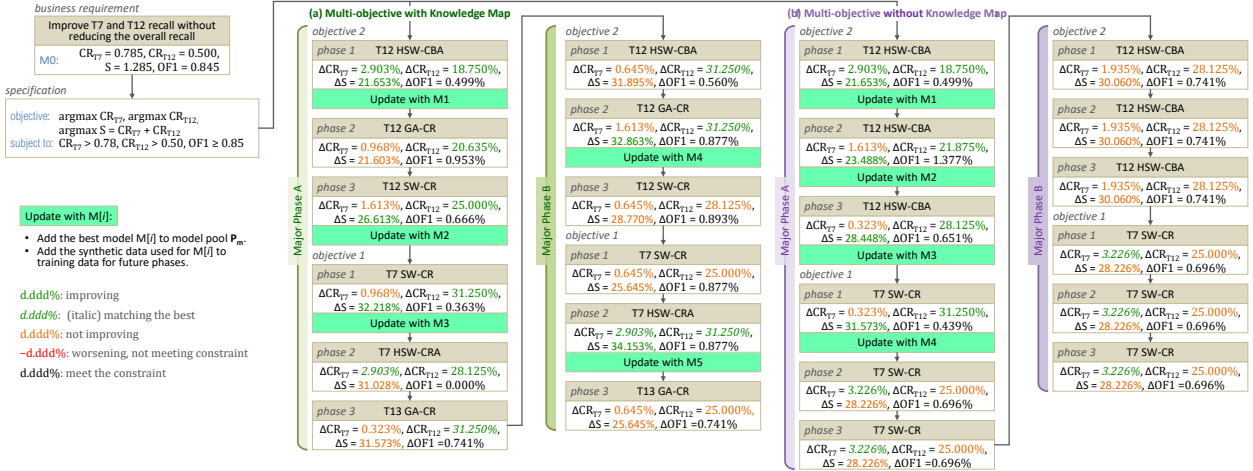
business requirement

Improve T7 and T12 recall without reducing the overall recall

M0: $CR_{T7}$ = 0.785, $CR_{T12}$ = 0.500, S = 1.285, OF1 = 0.845

specification

objective: argmax $CR_{T7}$, argmax $CR_{T12}$, argmax S = $CR_{T7}$ + $CR_{T12}$

subject to: $CR_{T7}$ > 0.78, $CR_{T12}$ > 0.50, OF1 ≥ 0.85

Update with M[*i*]:

• Add the best model M[*i*] to model pool $\mathbf{P_m}$.
• Add the synthetic data used for M[*i*] to training data for future phases.

d.ddd%: improving
*d.ddd%*: (italic) matching the best
d.ddd%: not improving
−d.ddd%: worsening, not meeting constraint
d.ddd%: meet the constraint

(a) Multi-objective with Knowledge Map

Major Phase A

objective 2

phase 1 T12 HSW-CBA
$\Delta CR_{T7}$ = 2.903%, $\Delta CR_{T12}$ = 18.750%, ΔS = 21.653%, ΔOF1 = 0.499%
Update with M1

phase 2 T12 GA-CR
$\Delta CR_{T7}$ = 0.968%, $\Delta CR_{T12}$ = 20.635%, ΔS = 21.603%, ΔOF1 = 0.953%

phase 3 T12 SW-CR
$\Delta CR_{T7}$ = 1.613%, $\Delta CR_{T12}$ = 25.000%, ΔS = 26.613%, ΔOF1 = 0.666%
Update with M2

objective 1

phase 1 T7 SW-CR
$\Delta CR_{T7}$ = 0.968%, $\Delta CR_{T12}$ = 31.250%, ΔS = 32.218%, ΔOF1 = 0.363%
Update with M3

phase 2 T7 HSW-CRA
$\Delta CR_{T7}$ = *2.903%*, $\Delta CR_{T12}$ = 28.125%, ΔS = 31.028%, ΔOF1 = 0.000%

phase 3 T13 GA-CR
$\Delta CR_{T7}$ = 0.323%, $\Delta CR_{T12}$ = *31.250%*, ΔS = 31.573%, ΔOF1 =0.741%

Major Phase B

objective 2

phase 1 T12 HSW-CBA
$\Delta CR_{T7}$ = 0.645%, $\Delta CR_{T12}$ = *31.250%*, ΔS = 31.895%, ΔOF1 = 0.560%

phase 2 T12 GA-CR
$\Delta CR_{T7}$ = 1.613%, $\Delta CR_{T12}$ = *31.250%*, ΔS = 32.863%, ΔOF1 = 0.877%
Update with M4

phase 3 T12 SW-CR
$\Delta CR_{T7}$ = 0.645%, $\Delta CR_{T12}$ = 28.125%, ΔS = 28.770%, ΔOF1 = 0.893%

objective 1

phase 1 T7 SW-CR
$\Delta CR_{T7}$ = 0.645%, $\Delta CR_{T12}$ = 25.000%, ΔS = 25.645%, ΔOF1 = 0.877%

phase 2 T7 HSW-CRA
$\Delta CR_{T7}$ = *2.903%*, $\Delta CR_{T12}$ = *31.250%*, ΔS = 34.153%, ΔOF1 = 0.877%
Update with M5

phase 3 T13 GA-CR
$\Delta CR_{T7}$ = 0.645%, $\Delta CR_{T12}$ = 25.000%, ΔS = 25.645%, ΔOF1 =0.741%

(b) Multi-objective without Knowledge Map

Major Phase A

objective 2

phase 1 T12 HSW-CBA
$\Delta CR_{T7}$ = 2.903%, $\Delta CR_{T12}$ = 18.750%, ΔS = 21.653%, ΔOF1 = 0.499%
Update with M1

phase 2 T12 HSW-CBA
$\Delta CR_{T7}$ = 1.613%, $\Delta CR_{T12}$ = 21.875%, ΔS = 23.488%, ΔOF1 = 1.377%
Update with M2

phase 3 T12 HSW-CBA
$\Delta CR_{T7}$ = 0.323%, $\Delta CR_{T12}$ = 28.125%, ΔS = 28.448%, ΔOF1 = 0.651%
Update with M3

objective 1

phase 1 T7 SW-CR
$\Delta CR_{T7}$ = 0.323%, $\Delta CR_{T12}$ = 31.250%, ΔS = 31.573%, ΔOF1 = 0.439%
Update with M4

phase 2 T7 SW-CR
$\Delta CR_{T7}$ = 3.226%, $\Delta CR_{T12}$ = 25.000%, ΔS = 28.226%, ΔOF1 = 0.696%

phase 3 T7 SW-CR
$\Delta CR_{T7}$ = *3.226%*, $\Delta CR_{T12}$ = 25.000%, ΔS = 28.226%, ΔOF1 =0.696%

Major Phase B

objective 2

phase 1 T12 HSW-CBA
$\Delta CR_{T7}$ = 1.935%, $\Delta CR_{T12}$ = 28.125%, ΔS = 30.060%, ΔOF1 = 0.741%

phase 2 T12 HSW-CBA
$\Delta CR_{T7}$ = 1.935%, $\Delta CR_{T12}$ = 28.125%, ΔS = 30.060%, ΔOF1 = 0.741%

phase 3 T12 HSW-CBA
$\Delta CR_{T7}$ = 1.935%, $\Delta CR_{T12}$ = 28.125%, ΔS = 30.060%, ΔOF1 = 0.741%

objective 1

phase 1 T7 SW-CR
$\Delta CR_{T7}$ = *3.226%*, $\Delta CR_{T12}$ = 25.000%, ΔS = 28.226%, ΔOF1 = 0.696%

phase 2 T7 SW-CR
$\Delta CR_{T7}$ = *3.226%*, $\Delta CR_{T12}$ = 25.000%, ΔS = 28.226%, ΔOF1 = 0.696%

phase 3 T7 SW-CR
$\Delta CR_{T7}$ = *3.226%*, $\Delta CR_{T12}$ = 25.000%, ΔS = 28.226%, ΔOF1 =0.696%